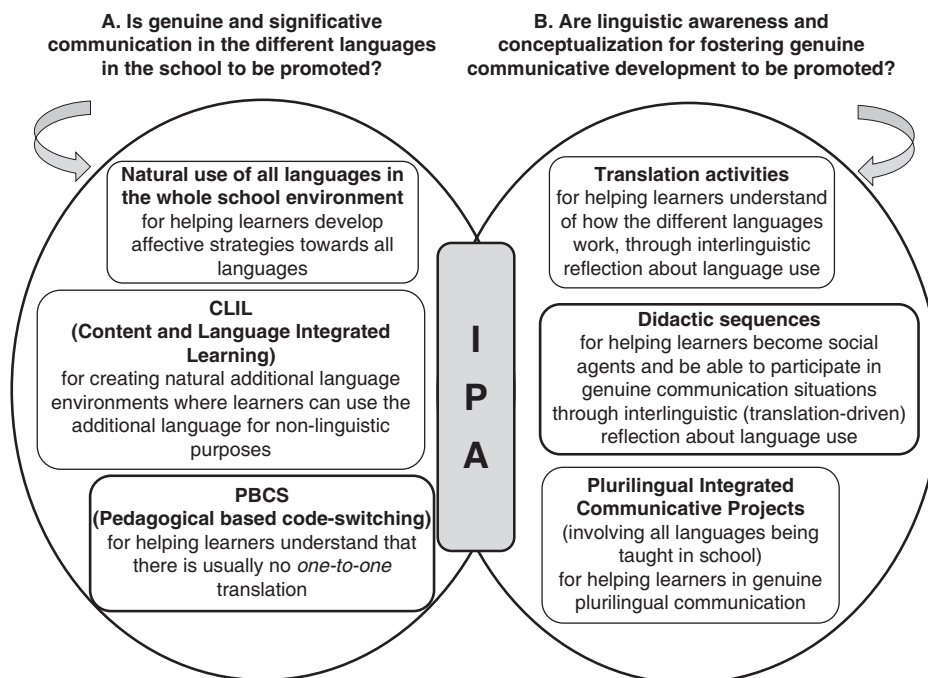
A. Is genuine and significative communication in the different languages in the school to be promoted?

B. Are linguistic awareness and conceptualization for fostering genuine communicative development to be promoted?

**Natural use of all languages in the whole school environment**
for helping learners develop affective strategies towards all languages

**CLIL**
**(Content and Language Integrated Learning)**
for creating natural additional language environments where learners can use the additional language for non-linguistic purposes

**PBCS**
**(Pedagogical based code-switching)**
for helping learners understand that there is usually no *one-to-one* translation

I
P
A

**Translation activities**
for helping learners understand of how the different languages work, through interlinguistic reflection about language use

**Didactic sequences**
for helping learners become social agents and be able to participate in genuine communication situations through interlinguistic (translation-driven) reflection about language use

**Plurilingual Integrated Communicative Projects**
(involving all languages being taught in school)
for helping learners in genuine plurilingual communication